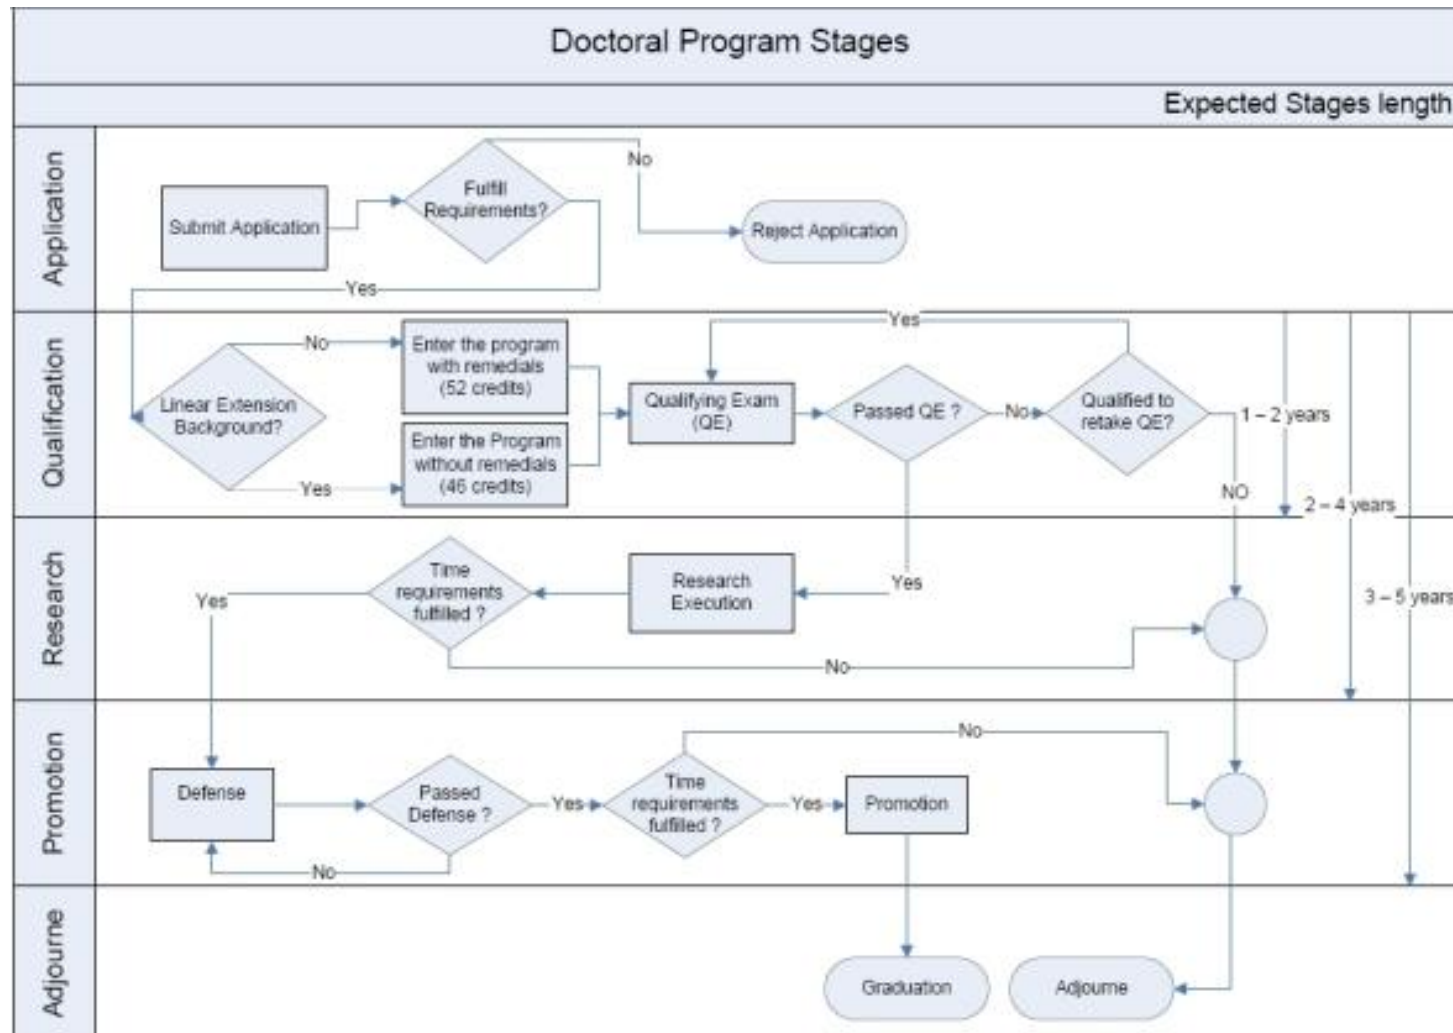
Doctoral Program Stages

Expected Stages length

Application

Submit Application

Fulfill Requirements?

No

Reject Application

Yes

Qualification

Linear Extension Background?

No

Enter the program with remedials (52 credits)

Yes

Enter the Program without remedials (46 credits)

Qualifying Exam (QE)

Passed QE ?

No

Qualified to retake QE?

Yes

1 – 2 years

NO

2 – 4 years

Research

Time requirements fulfilled ?

Yes

Research Execution

Yes

No

3 – 5 years

Promotion

Defense

Passed Defense ?

Yes

Time requirements fulfilled ?

Yes

Promotion

No

No

Adjourne

Graduation

Adjourne